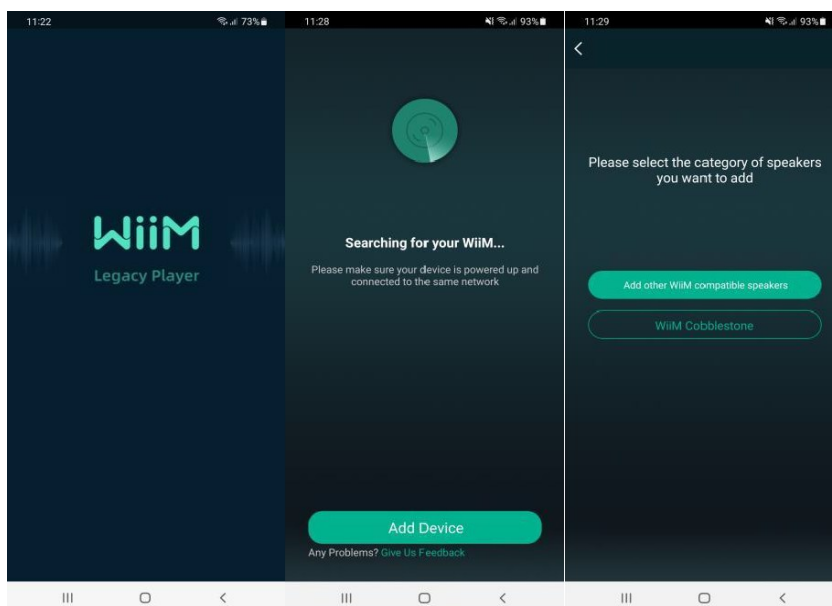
11:22 73%

WiiM
Legacy Player

11:28 93%

Searching for your WiiM...

Please make sure your device is powered up and connected to the same network

Add Device

Any Problems? Give Us Feedback

11:29 93%

<

Please select the category of speakers you want to add

Add other WiiM compatible speakers

WiiM Cobblestone